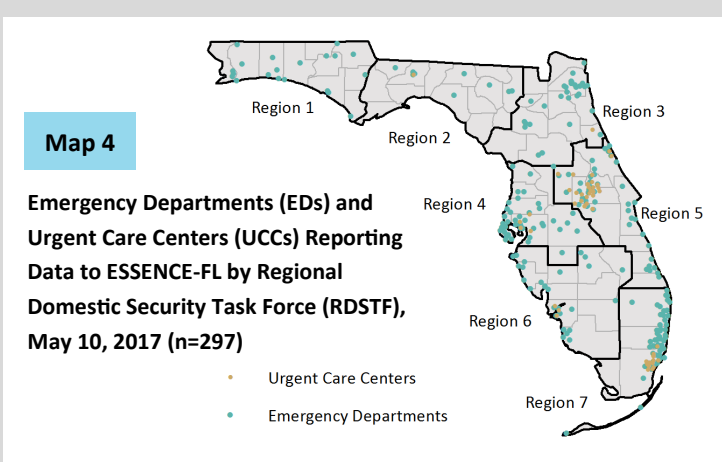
Map 4

Emergency Departments (EDs) and Urgent Care Centers (UCCs) Reporting Data to ESSENCE-FL by Regional Domestic Security Task Force (RDSTF), May 10, 2017 (n=297)

Urgent Care Centers

Emergency Departments

Region 1

Region 2

Region 3

Region 4

Region 5

Region 6

Region 7